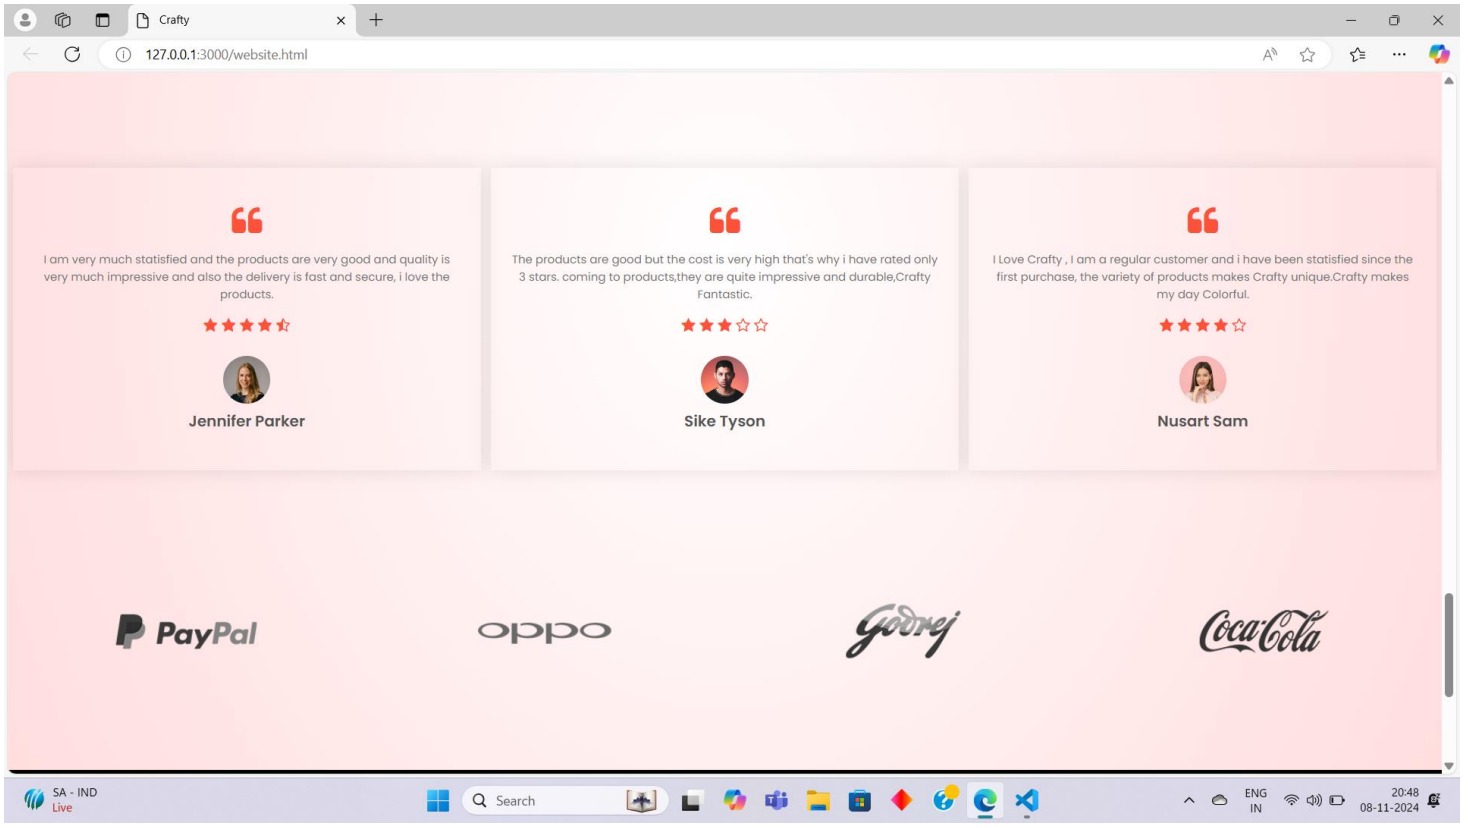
Crafty

127.0.0.1:3000/website.html

I am very much statisfied and the products are very good and quality is very much impressive and also the delivery is fast and secure, i love the products.

Jennifer Parker

The products are good but the cost is very high that's why i have rated only 3 stars. coming to products,they are quite impressive and durable,Crafty Fantastic.

Sike Tyson

I Love Crafty , I am a regular customer and i have been statisfied since the first purchase, the variety of products makes Crafty unique.Crafty makes my day Colorful.

Nusart Sam

PayPal

oppo

Godrej

Coca-Cola

SA - IND
Live

Search

ENG
IN

20:48
08-11-2024